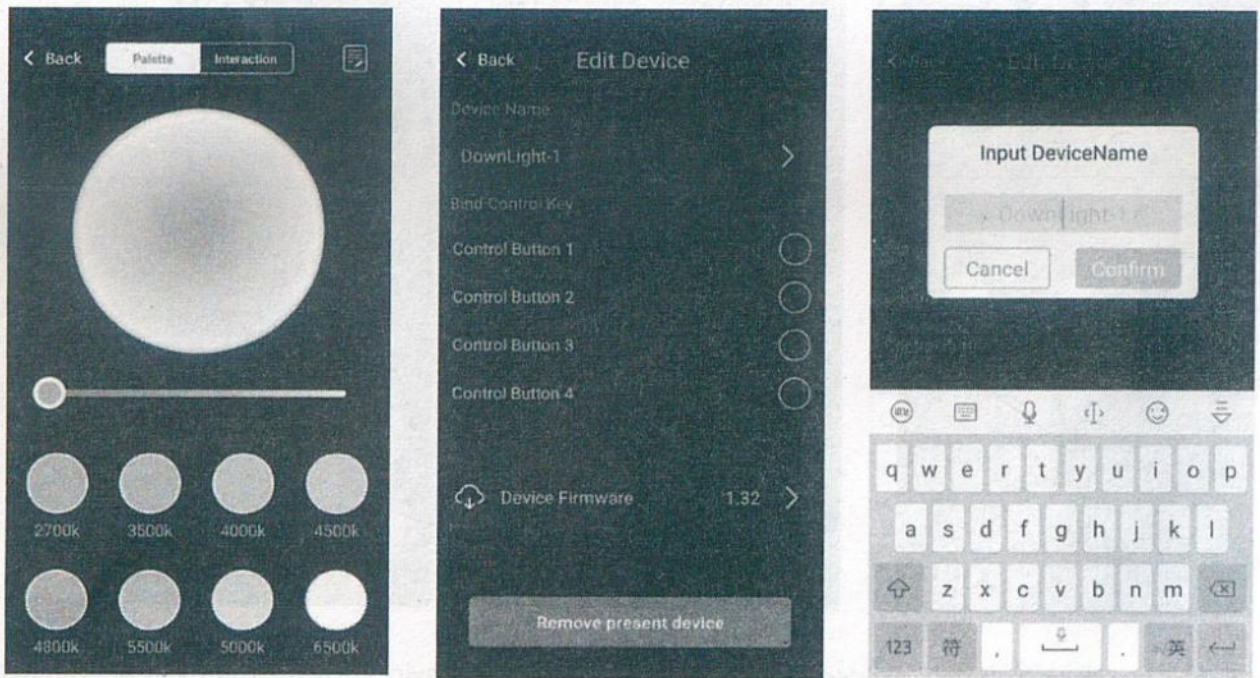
< Back Palette Interaction

2700k 3500k 4000k 4500k

4800k 5500k 5000k 6500k

< Back Edit Device

Device Name

DownLight-1 >

Bind Control Key

Control Button 1

Control Button 2

Control Button 3

Control Button 4

Device Firmware 1.32 >

Remove present device

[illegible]

Input DeviceName

DownLight-1

Cancel Confirm

q w e r t y u i o p

a s d f g h j k l

z x c v b n m

123 符 , . 英